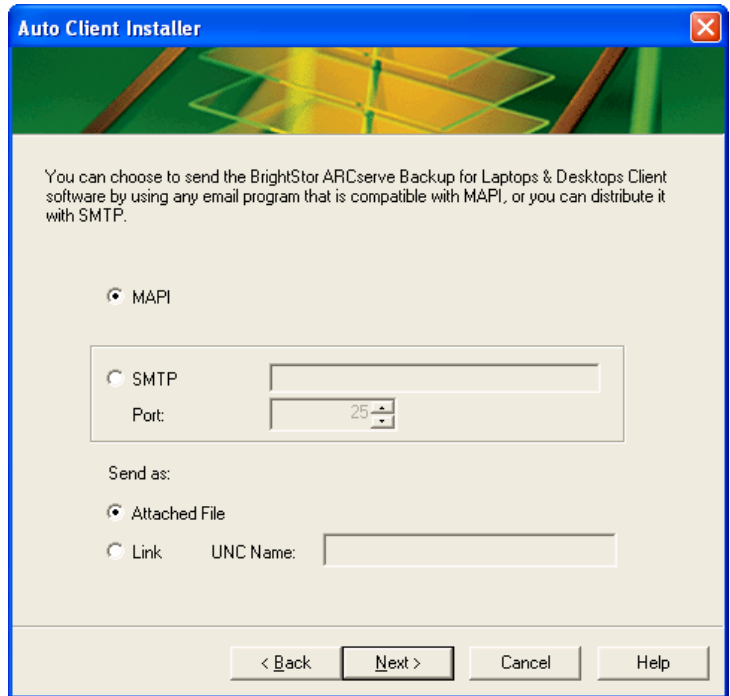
Auto Client Installer

You can choose to send the BrightStor ARCserve Backup for Laptops & Desktops Client software by using any email program that is compatible with MAPI, or you can distribute it with SMTP.

MAPI

SMTP

Port: 25

Send as:

Attached File

Link UNC Name:

< Back Next > Cancel Help